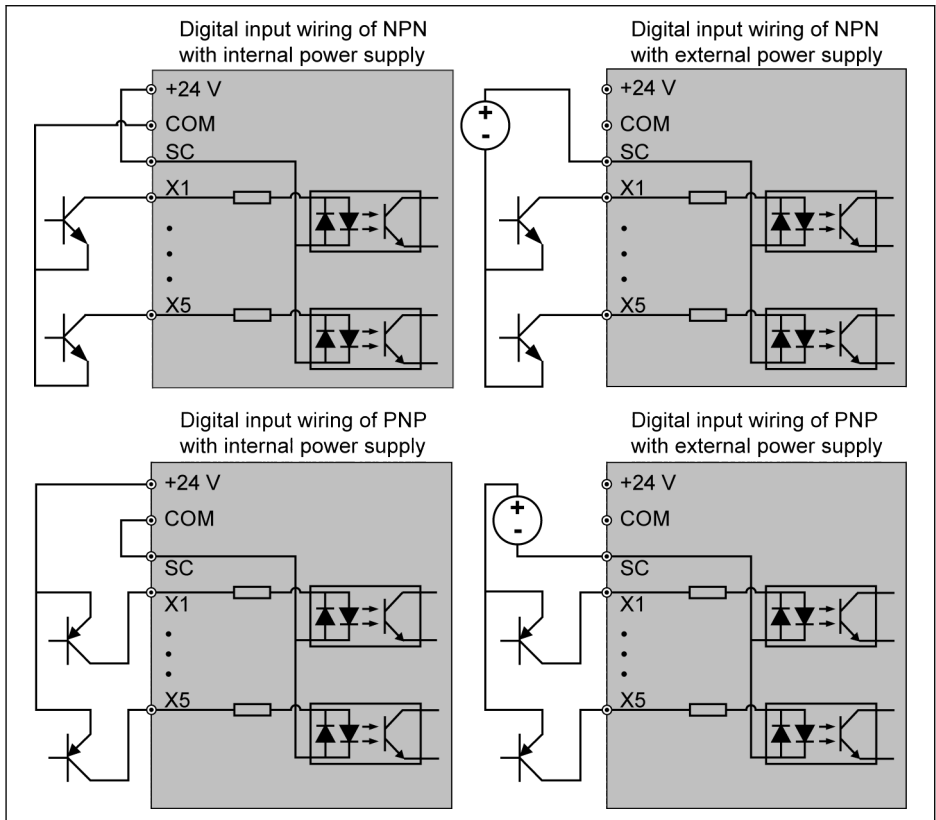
Digital input wiring of NPN with internal power supply

+24 V
COM
SC
X1
•
•
•
X5

Digital input wiring of NPN with external power supply

+
-
+24 V
COM
SC
X1
•
•
•
X5

Digital input wiring of PNP with internal power supply

+24 V
COM
SC
X1
•
•
•
X5

Digital input wiring of PNP with external power supply

+
-
+24 V
COM
SC
X1
•
•
•
X5